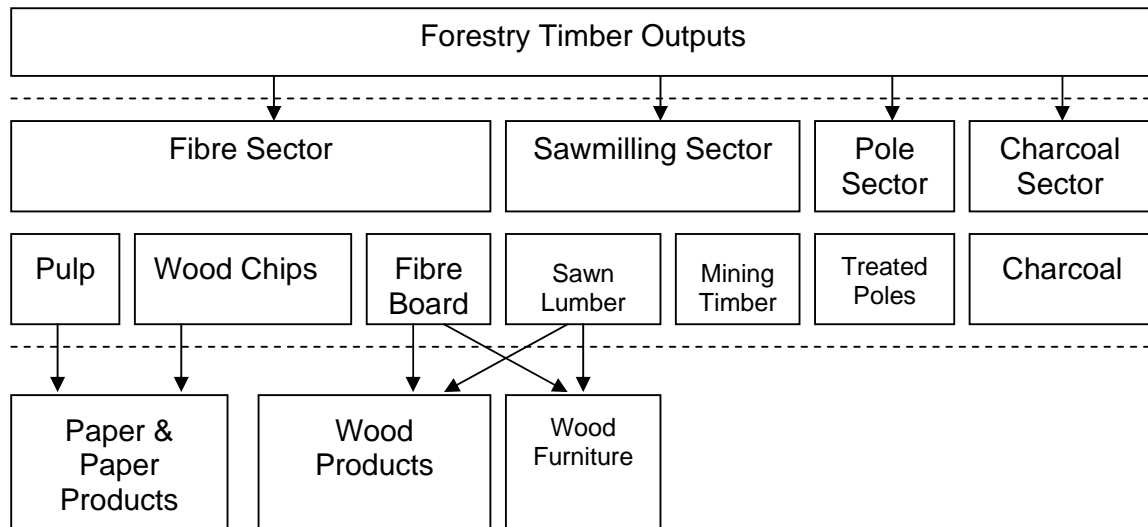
Forestry Timber Outputs

Fibre Sector

Sawmilling Sector

Pole Sector

Charcoal Sector

Pulp

Wood Chips

Fibre Board

Sawn Lumber

Mining Timber

Treated Poles

Charcoal

Paper & Paper Products

Wood Products

Wood Furniture